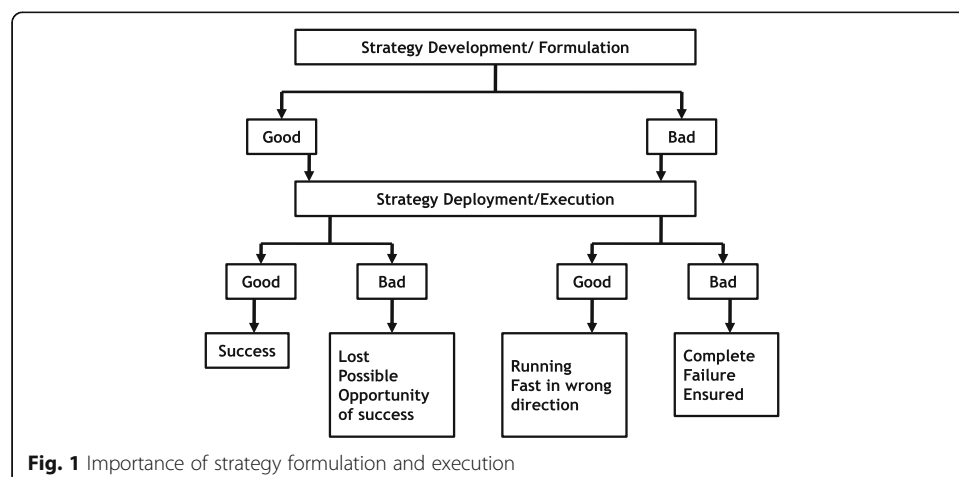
Strategy Development/ Formulation

Good

Bad

Strategy Deployment/Execution

Good

Bad

Good

Bad

Success

Lost Possible Opportunity of success

Running Fast in wrong direction

Complete Failure Ensured

**Fig. 1** Importance of strategy formulation and execution